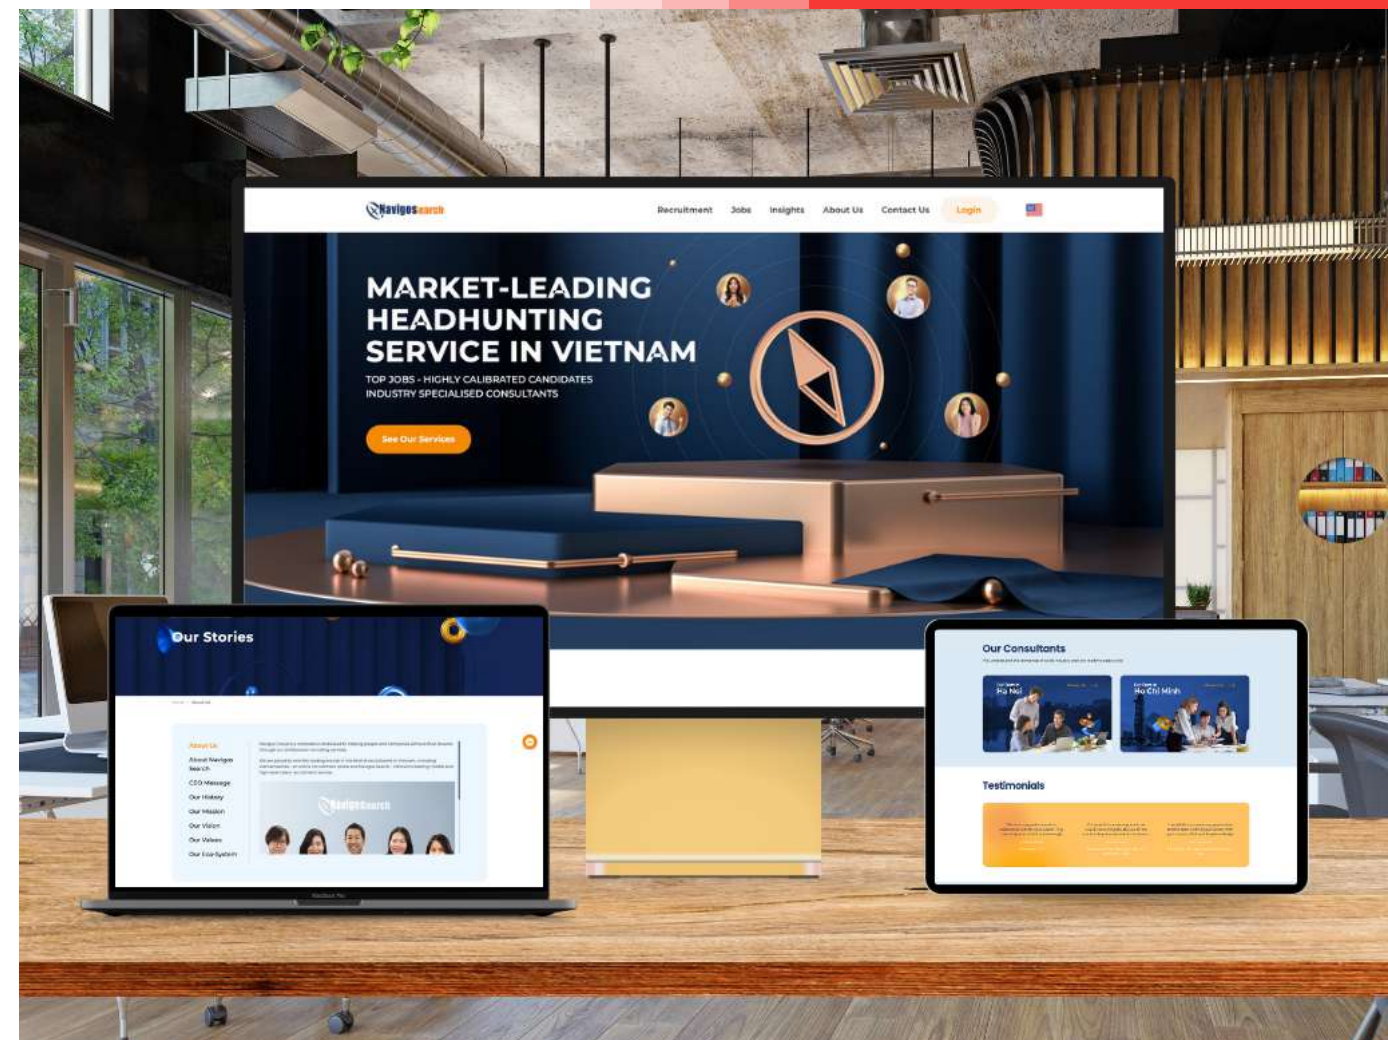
NavigosSearch

Recruitment Jobs Insights About Us Contact Us Login

MARKET-LEADING HEADHUNTING SERVICE IN VIETNAM

TOP JOBS - HIGHLY CALIBRATED CANDIDATES
INDUSTRY SPECIALISED CONSULTANTS

See Our Services

Our Stories

About Us
About Navigos Search
CEO Message
Our History
Our Mission
Our Vision
Our Values
Our Eco-System

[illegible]

NavigosSearch

MacBook Pro

Our Consultants

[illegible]

Ha Noi

Ho Chi Minh

Testimonials

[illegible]